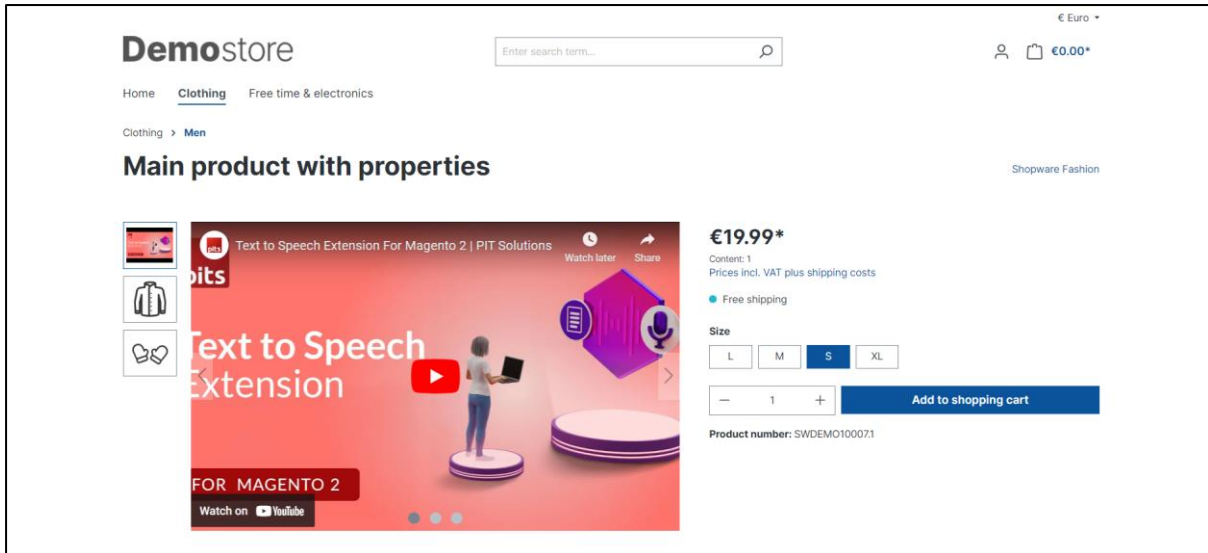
€ Euro ▾

Demostore

Enter search term...

€0.00*

Home Clothing Free time & electronics

Clothing > Men

Main product with properties

Shopware Fashion

Text to Speech Extension For Magento 2 | PIT Solutions

Watch later

Share

pits

Text to Speech Extension

FOR MAGENTO 2

Watch on YouTube

€19.99*

Content: 1

Prices incl. VAT plus shipping costs

Free shipping

Size

L M S XL

− 1 +

Add to shopping cart

Product number: SWDEMO10007.1